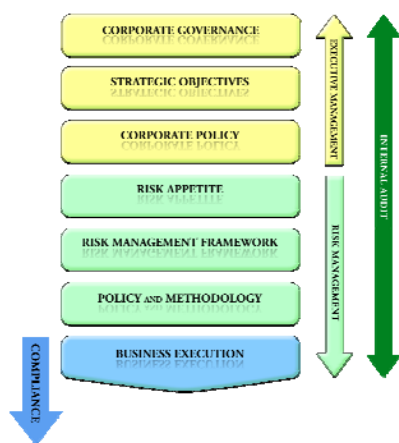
CORPORATE GOVERNANCE

STRATEGIC OBJECTIVES

CORPORATE POLICY

RISK APPETITE

RISK MANAGEMENT FRAMEWORK

POLICY AND METHODOLOGY

BUSINESS EXECUTION

EXECUTIVE MANAGEMENT

RISK MANAGEMENT

INTERNAL AUDIT

COMPLIANCE